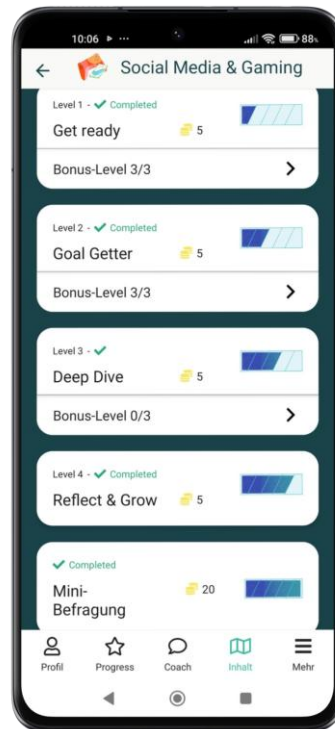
10:06 ▸ ···
88

Social Media & Gaming

Level 1 - ✓ Completed
Get ready
5
Bonus-Level 3/3

Level 2 - ✓ Completed
Goal Getter
5
Bonus-Level 3/3

Level 3 - ✓
Deep Dive
5
Bonus-Level 0/3

Level 4 - ✓ Completed
Reflect & Grow
5

✓ Completed
Mini-Befragung
20

Profil
Progress
Coach
Inhalt
Mehr